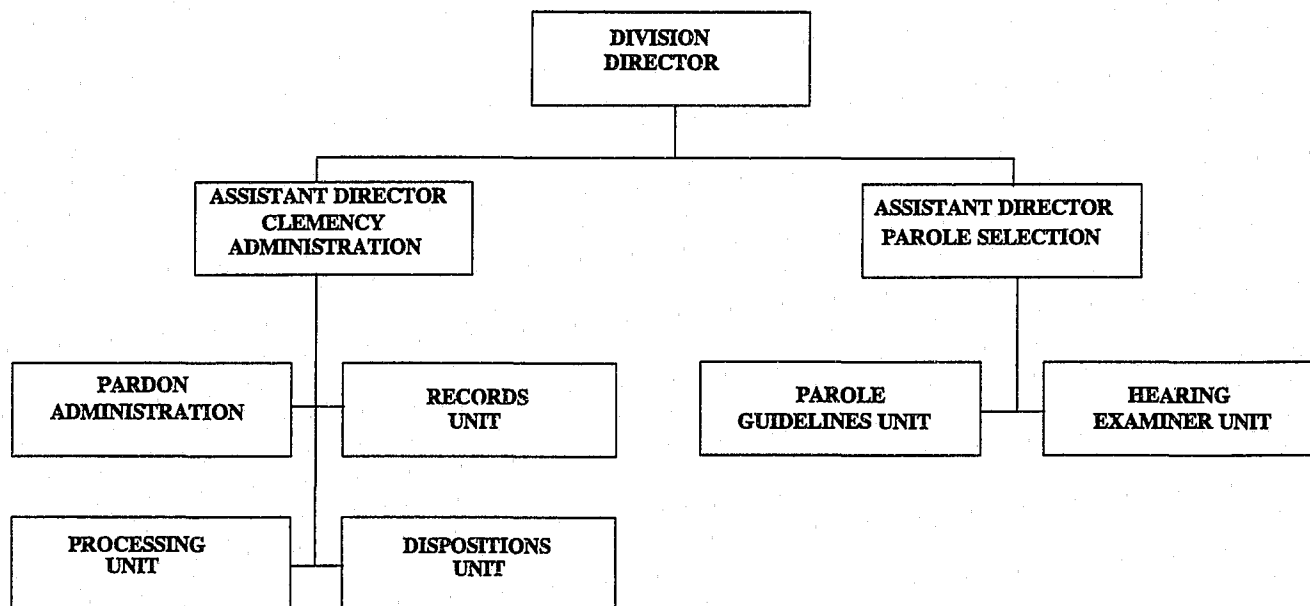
DIVISION DIRECTOR

ASSISTANT DIRECTOR CLEMENCY ADMINISTRATION

ASSISTANT DIRECTOR PAROLE SELECTION

PARDON ADMINISTRATION

RECORDS UNIT

PAROLE GUIDELINES UNIT

HEARING EXAMINER UNIT

PROCESSING UNIT

DISPOSITIONS UNIT